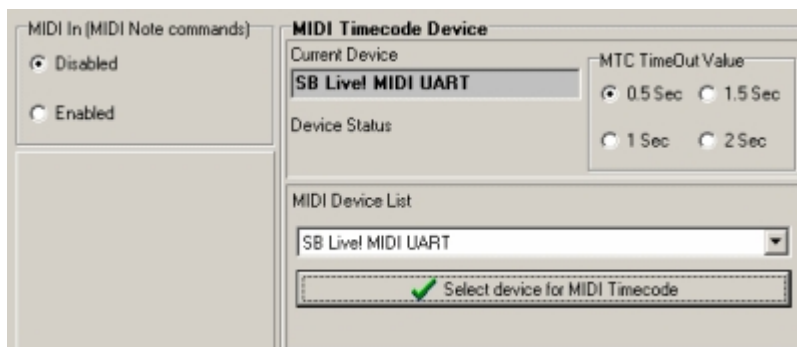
MIDI In (MIDI Note commands)

Disabled

Enabled

MIDI Timecode Device

Current Device

SB Live! MIDI UART

Device Status

MTC TimeOut Value

0.5 Sec

1.5 Sec

1 Sec

2 Sec

MIDI Device List

SB Live! MIDI UART

Select device for MIDI Timecode